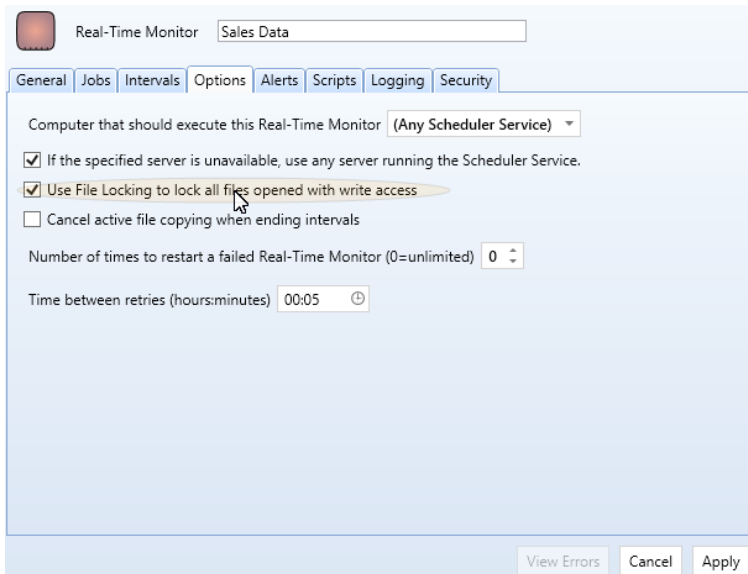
Real-Time Monitor Sales Data

General | Jobs | Intervals | Options | Alerts | Scripts | Logging | Security

Computer that should execute this Real-Time Monitor (Any Scheduler Service)

If the specified server is unavailable, use any server running the Scheduler Service.

Use File Locking to lock all files opened with write access

Cancel active file copying when ending intervals

Number of times to restart a failed Real-Time Monitor (0=unlimited) 0

Time between retries (hours:minutes) 00:05

View Errors Cancel Apply